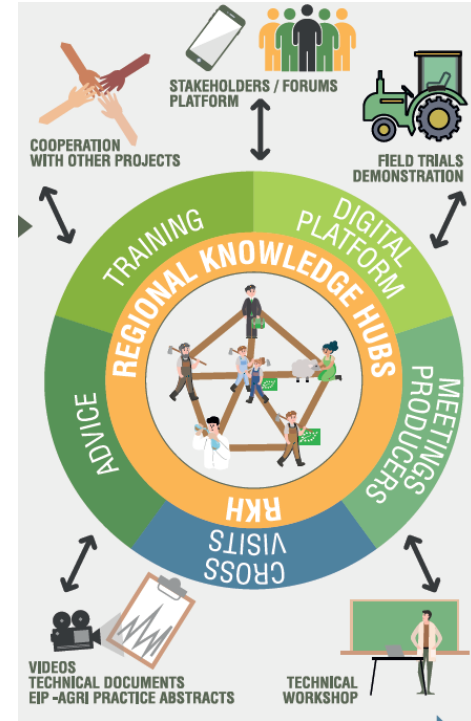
STAKEHOLDERS / FORUMS PLATFORM

COOPERATION WITH OTHER PROJECTS

FIELD TRIALS DEMONSTRATION

TRAINING

DIGITAL PLATFORM

REGIONAL KNOWLEDGE HUBS

MEETINGS PRODUCERS

ADVICE

RKH

CROSS VISITS

VIDEOS
TECHNICAL DOCUMENTS
EIP -AGRI PRACTICE ABSTRACTS

TECHNICAL WORKSHOP